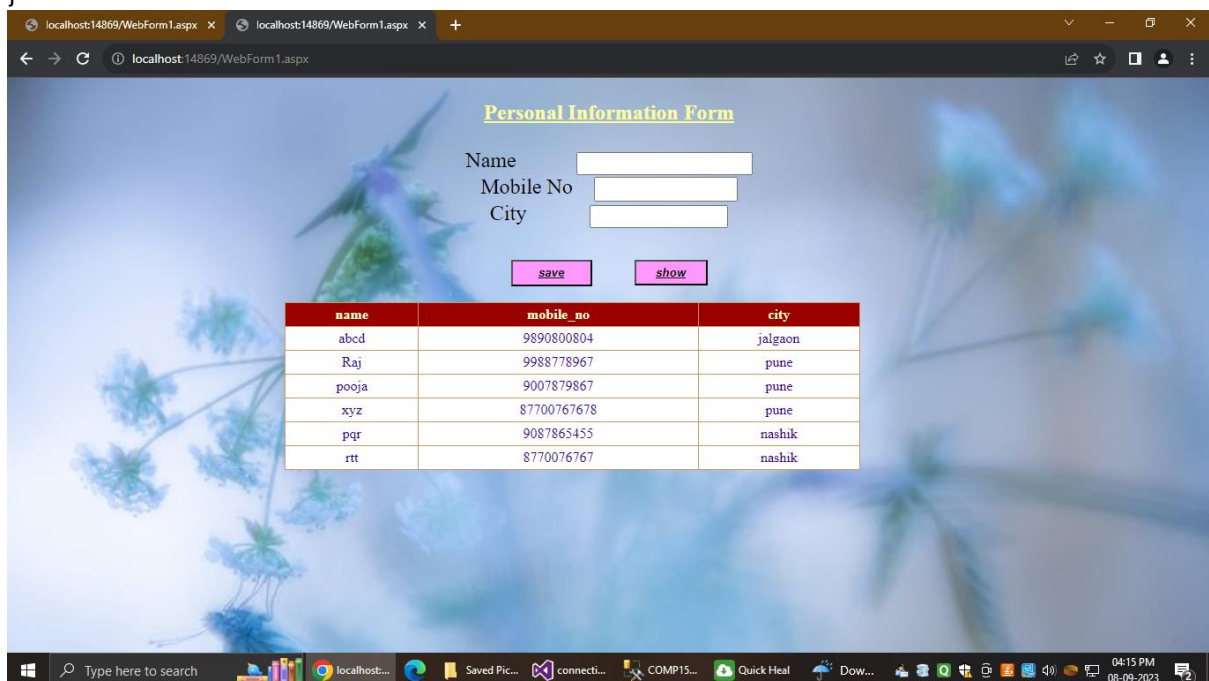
localhost:14869/WebForm1.aspx ×
localhost:14869/WebForm1.aspx ×
+

localhost:14869/WebForm1.aspx

Personal Information Form

Name
Mobile No
City

save
show

| name | mobile_no | city |
|---|---|---|
| abcd | 9890800804 | jalgaon |
| Raj | 9988778967 | pune |
| pooja | 9007879867 | pune |
| xyz | 87700767678 | pune |
| pqr | 9087865455 | nashik |
| rtt | 8770076767 | nashik |

Type here to search
localhost:...
Saved Pic...
connecti...
COMP15...
Quick Heal
Dow...
04:15 PM
08-09-2023